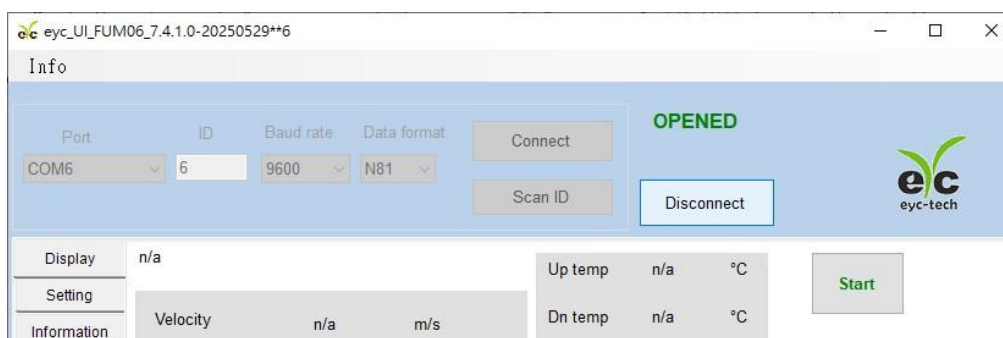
eyc_UI_FUM06_7.4.1.0-20250529**6

Info

Port
COM6

ID
6

Baud rate
9600

Data format
N81

Connect

Scan ID

OPENED

Disconnect

eyc
eyc-tech

Display
Setting
Information

n/a

Velocity n/a m/s

Up temp n/a °C
Dn temp n/a °C

Start